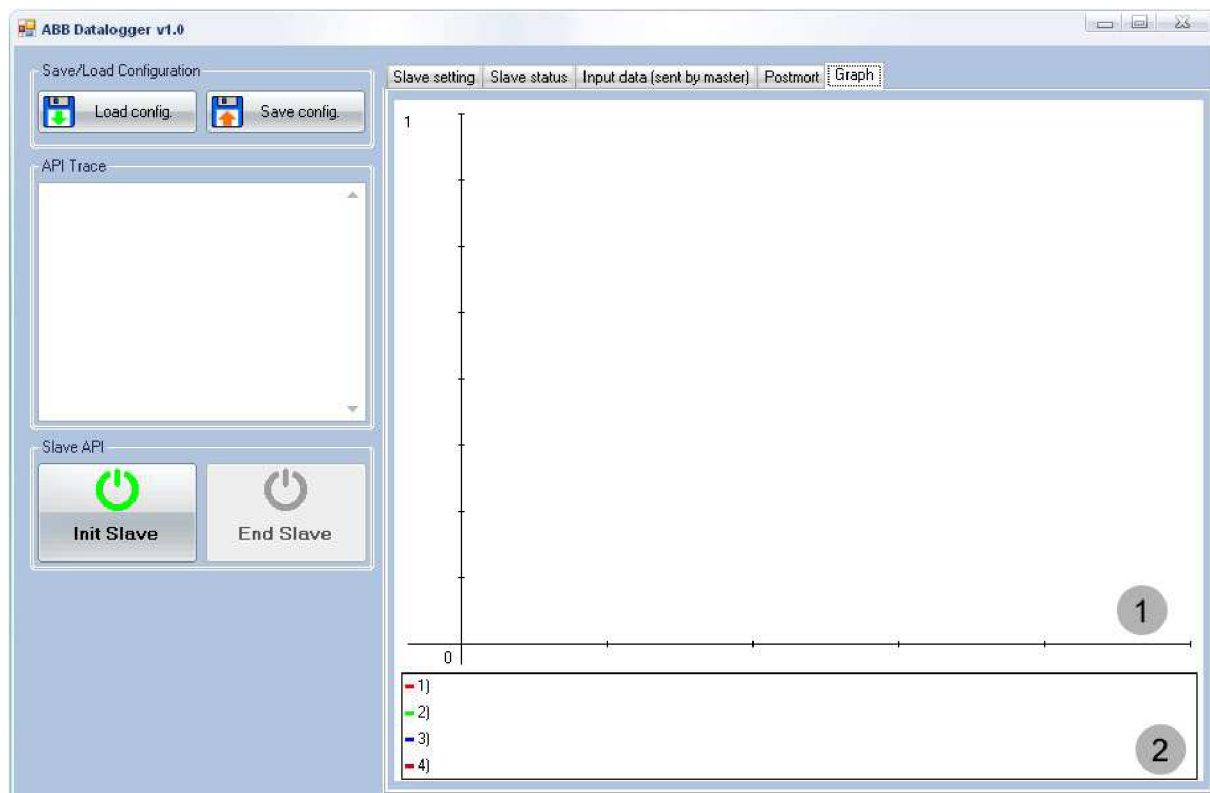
ABB Datalogger v1.0

Save/Load Configuration

Load config.

Save config.

API Trace

Slave API

Init Slave

End Slave

Slave setting | Slave status | Input data (sent by master) | Postmort | Graph

1

0

1

1)

2)

3)

4)

2